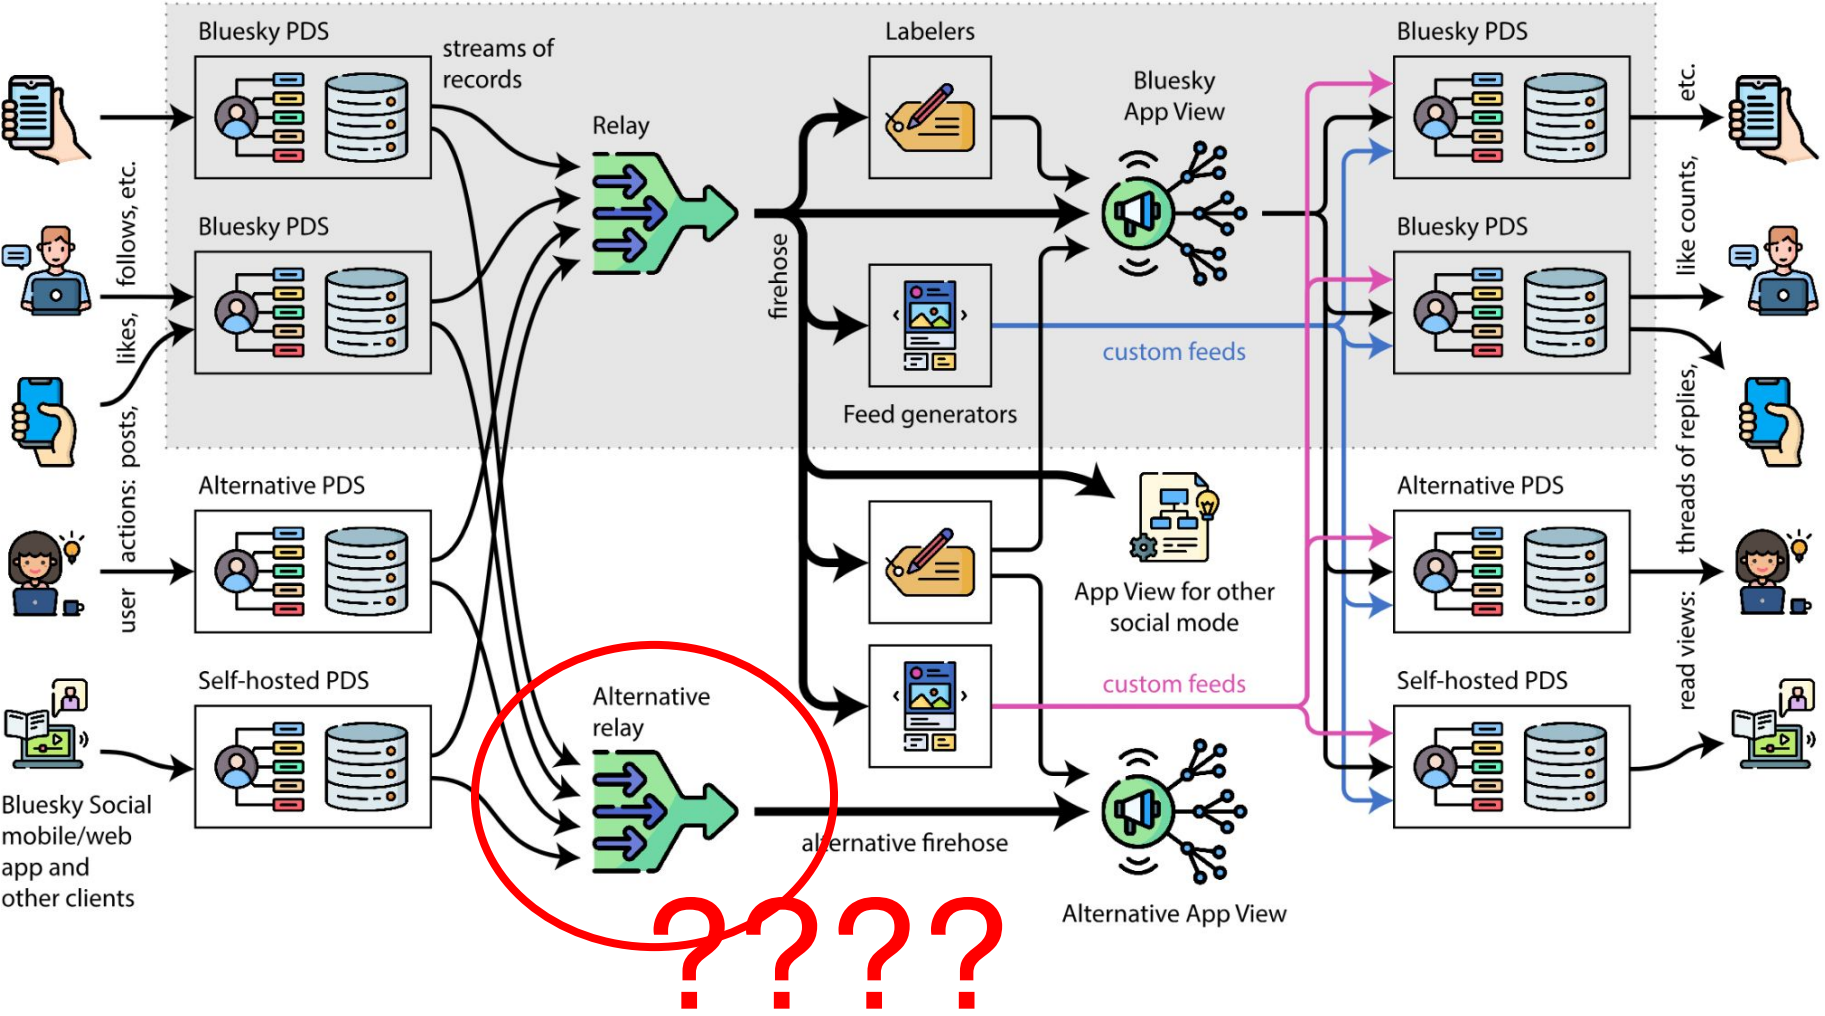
Bluesky PDS

streams of records

Labelers

Bluesky App View

Bluesky PDS

Relay

user actions: posts, likes, follows, etc.

Bluesky PDS

firehose

Bluesky PDS

custom feeds

Feed generators

etc.

like counts,

threads of replies,

read views:

Alternative PDS

App View for other social mode

Alternative PDS

Self-hosted PDS

custom feeds

Self-hosted PDS

Alternative relay

Bluesky Social mobile/web app and other clients

alternative firehose

Alternative App View

????